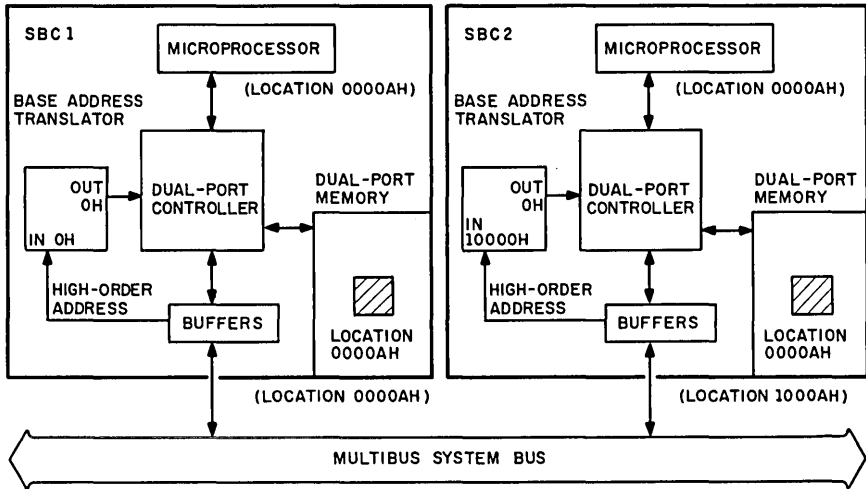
SBC 1

MICROPROCESSOR

(LOCATION 0000AH)

BASE ADDRESS TRANSLATOR

OUT 0H

IN 0H

DUAL-PORT CONTROLLER

DUAL-PORT MEMORY

HIGH-ORDER ADDRESS

BUFFERS

LOCATION 0000AH

(LOCATION 0000AH)

SBC 2

MICROPROCESSOR

(LOCATION 0000AH)

BASE ADDRESS TRANSLATOR

OUT 0H

IN 10000H

DUAL-PORT CONTROLLER

DUAL-PORT MEMORY

HIGH-ORDER ADDRESS

BUFFERS

LOCATION 0000AH

(LOCATION 1000AH)

MULTIBUS SYSTEM BUS